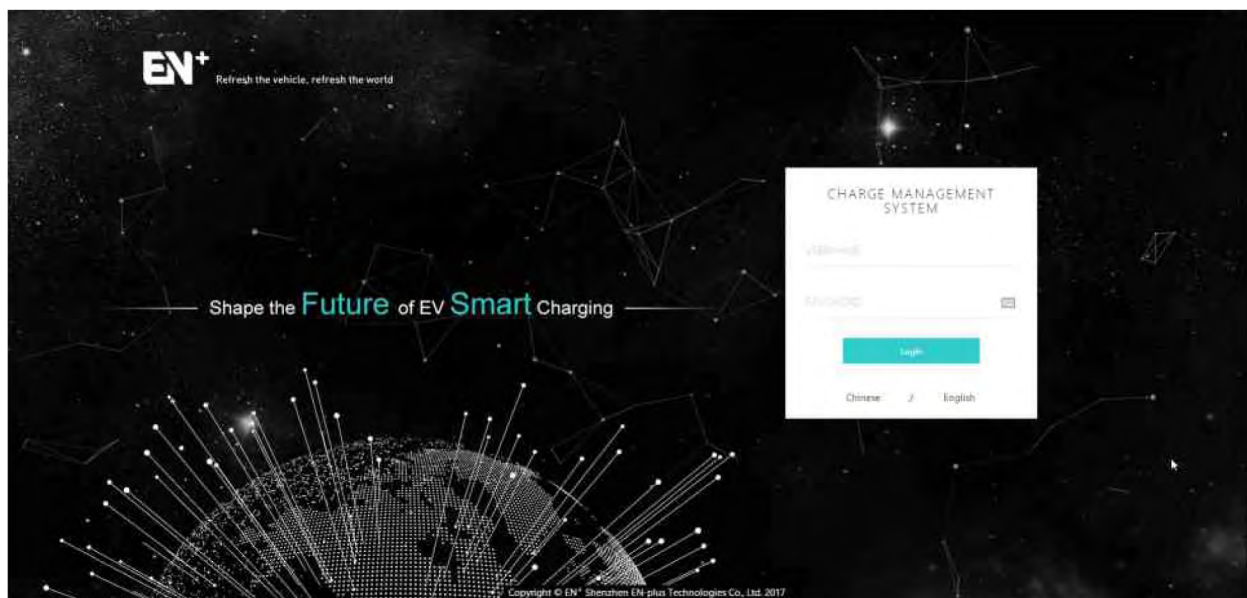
EN+ Refresh the vehicle, refresh the world

Shape the Future of EV Smart Charging

CHARGE MANAGEMENT SYSTEM

USERNAME

PASSWORD

Login

Chinese / English

Copyright © EN+ Shenzhen EN-plus Technologies Co., Ltd. 2017